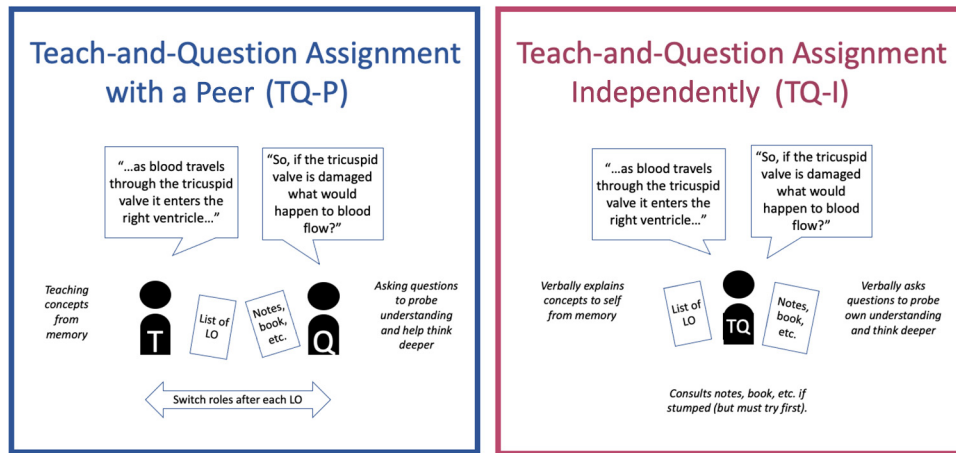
Teach-and-Question Assignment with a Peer (TQ-P)

"...as blood travels through the tricuspid valve it enters the right ventricle..."

"So, if the tricuspid valve is damaged what would happen to blood flow?"

Teaching concepts from memory

T

List of LO

Notes, book, etc.

Q

Asking questions to probe understanding and help think deeper

Switch roles after each LO

Teach-and-Question Assignment Independently (TQ-I)

"...as blood travels through the tricuspid valve it enters the right ventricle..."

"So, if the tricuspid valve is damaged what would happen to blood flow?"

Verbally explains concepts to self from memory

List of LO

TQ

Notes, book, etc.

Verbally asks questions to probe own understanding and think deeper

Consults notes, book, etc. if stumped (but must try first).